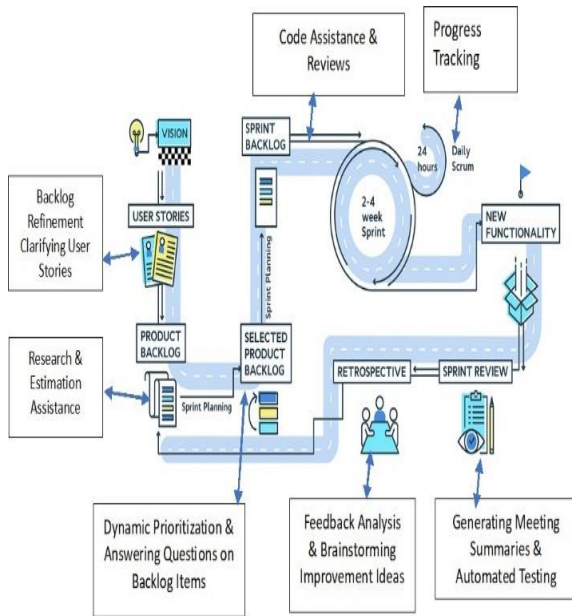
Code Assistance & Reviews

Progress Tracking

VISION

SPRINT BACKLOG

24 hours

Daily Scrum

Backlog Refinement Clarifying User Stories

USER STORIES

2-4 week Sprint

Sprint Planning

NEW FUNCTIONALITY

PRODUCT BACKLOG

SELECTED PRODUCT BACKLOG

Research & Estimation Assistance

Sprint Planning

RETROSPECTIVE

SPRINT REVIEW

Dynamic Prioritization & Answering Questions on Backlog Items

Feedback Analysis & Brainstorming Improvement Ideas

Generating Meeting Summaries & Automated Testing